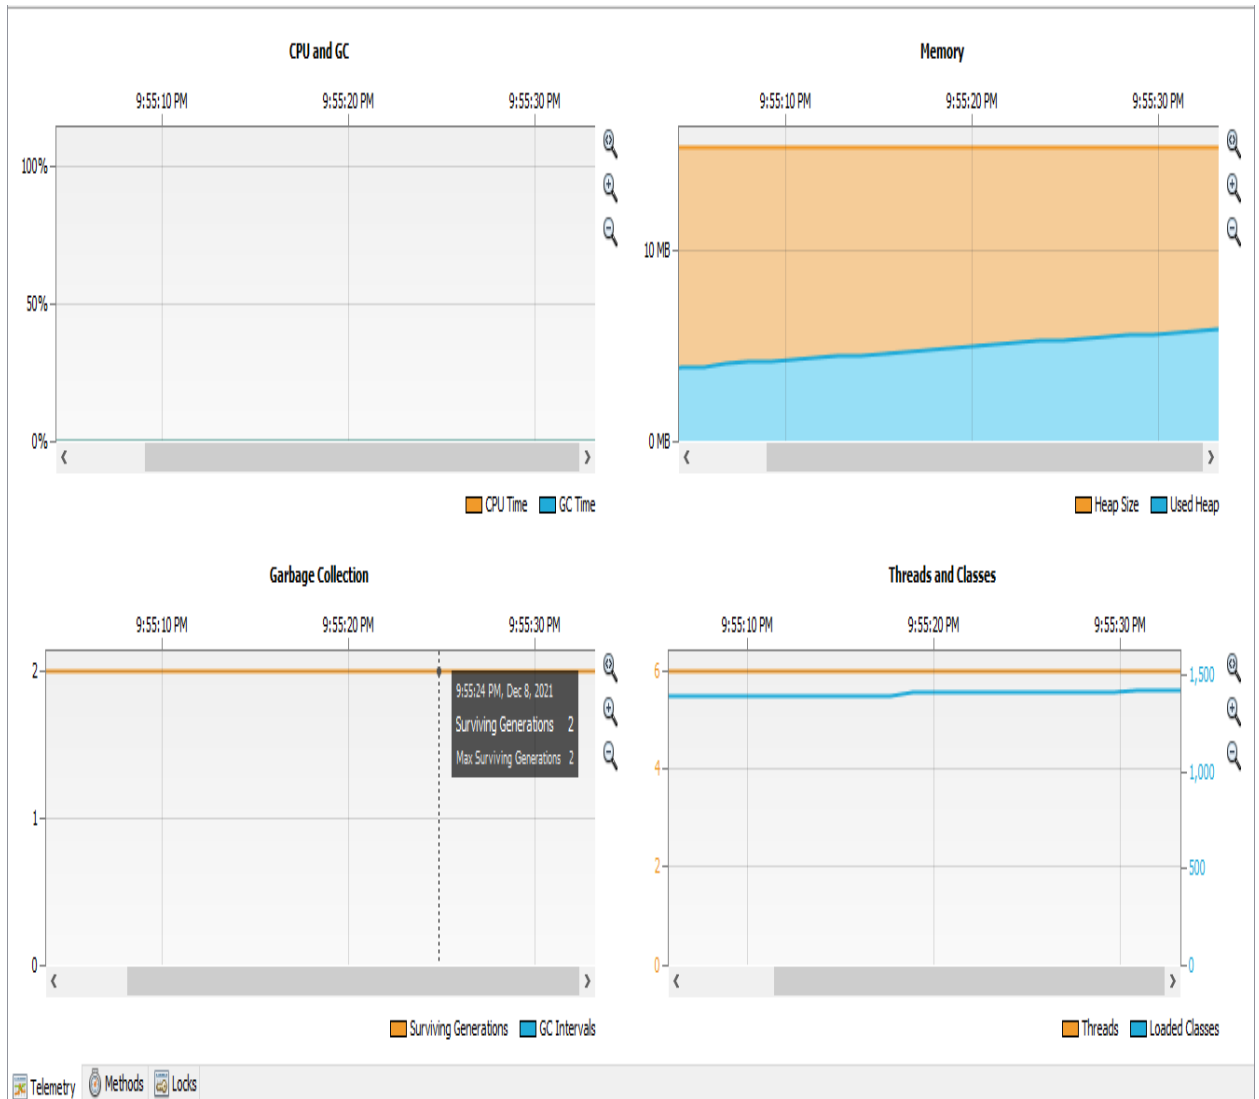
CPU and GC

9:55:10 PM 9:55:20 PM 9:55:30 PM

100%
50%
0%

CPU Time GC Time

Memory

9:55:10 PM 9:55:20 PM 9:55:30 PM

10 MB
0 MB

Heap Size Used Heap

Garbage Collection

9:55:10 PM 9:55:20 PM 9:55:30 PM

2
1
0

9:55:24 PM, Dec 8, 2021
Surviving Generations 2
Max Surviving Generations 2

Surviving Generations GC Intervals

Threads and Classes

9:55:10 PM 9:55:20 PM 9:55:30 PM

6
4
2
0

1,500
1,000
500
0

Threads Loaded Classes

Telemetry Methods Locks